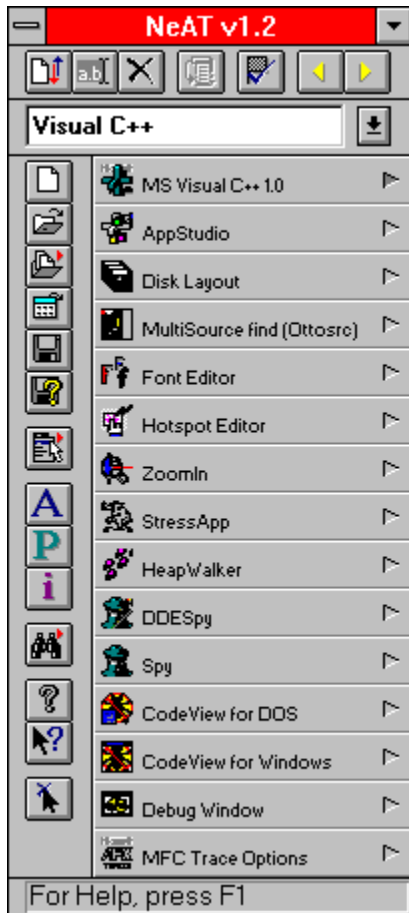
NeAT v1.2

a.b.

Visual C++

MS Visual C++ 1.0
AppStudio
Disk Layout
MultiSource find (Ottosrc)
Font Editor
Hotspot Editor
ZoomIn
StressApp
HeapWalker
DDESpy
Spy
CodeView for DOS
CodeView for Windows
Debug Window
MFC Trace Options

A
P
i

For Help, press F1